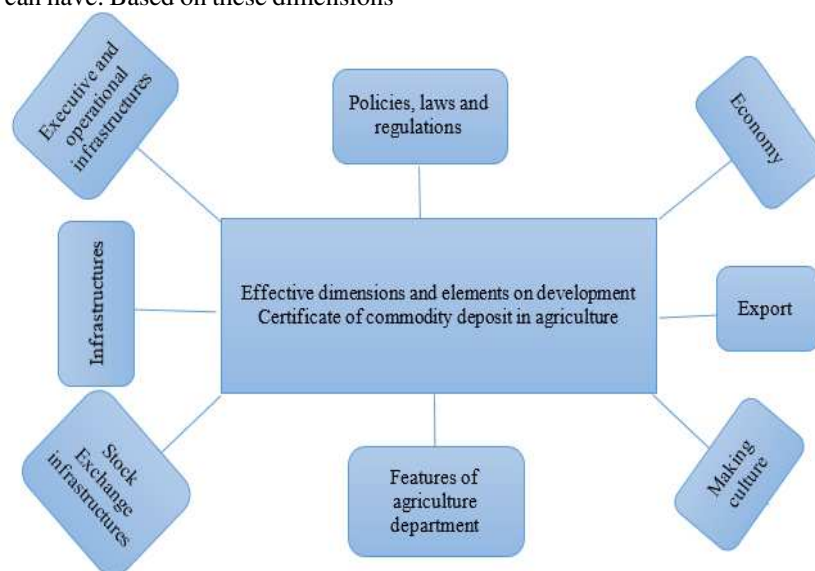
can have. Based on these dimensions

Executive and operational infrastructures

Policies, laws and regulations

Economy

Infrastructures

Effective dimensions and elements on development Certificate of commodity deposit in agriculture

Export

Stock Exchange infrastructures

Features of agriculture department

Making culture